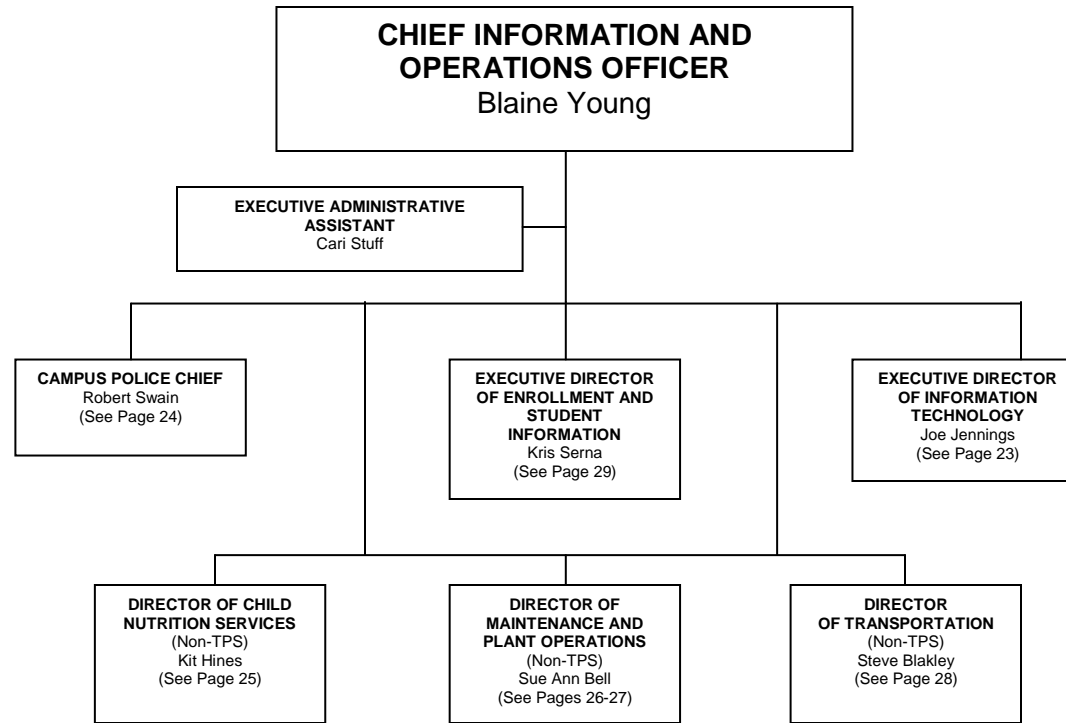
CHIEF INFORMATION AND OPERATIONS OFFICER
Blaine Young

EXECUTIVE ADMINISTRATIVE ASSISTANT
Cari Stuff

CAMPUS POLICE CHIEF
Robert Swain
(See Page 24)

EXECUTIVE DIRECTOR OF ENROLLMENT AND STUDENT INFORMATION
Kris Serna
(See Page 29)

EXECUTIVE DIRECTOR OF INFORMATION TECHNOLOGY
Joe Jennings
(See Page 23)

DIRECTOR OF CHILD NUTRITION SERVICES
(Non-TPS)
Kit Hines
(See Page 25)

DIRECTOR OF MAINTENANCE AND PLANT OPERATIONS
(Non-TPS)
Sue Ann Bell
(See Pages 26-27)

DIRECTOR OF TRANSPORTATION
(Non-TPS)
Steve Blakley
(See Page 28)